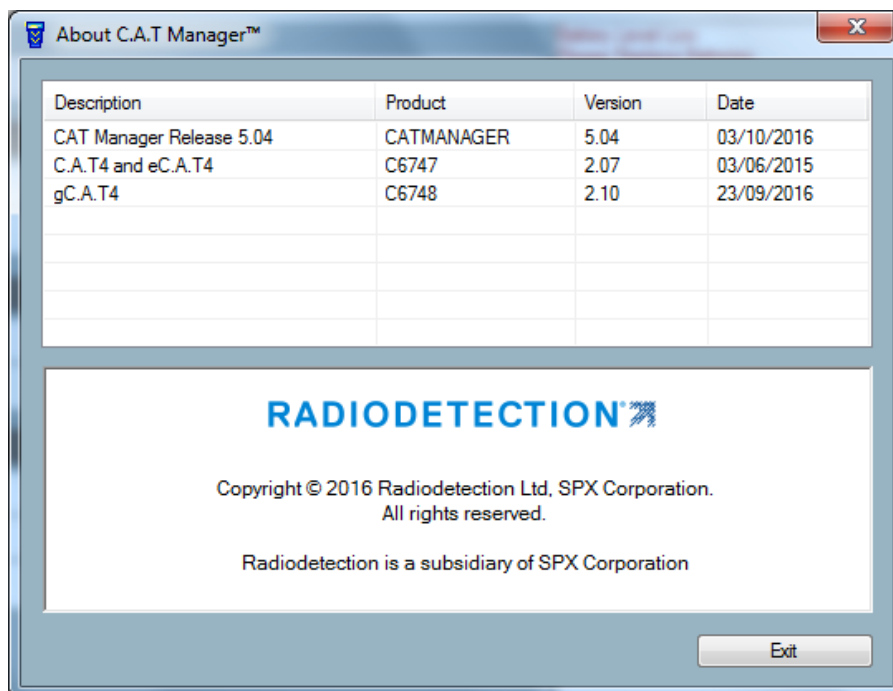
About C.A.T Manager™

| Description | Product | Version | Date |
|---|---|---|---|
| CAT Manager Release 5.04 | CATMANAGER | 5.04 | 03/10/2016 |
| C.A.T4 and eC.A.T4 | C6747 | 2.07 | 03/06/2015 |
| gC.A.T4 | C6748 | 2.10 | 23/09/2016 |

RADIODETECTION

Copyright © 2016 Radiodetection Ltd, SPX Corporation. All rights reserved.

Radiodetection is a subsidiary of SPX Corporation

Exit